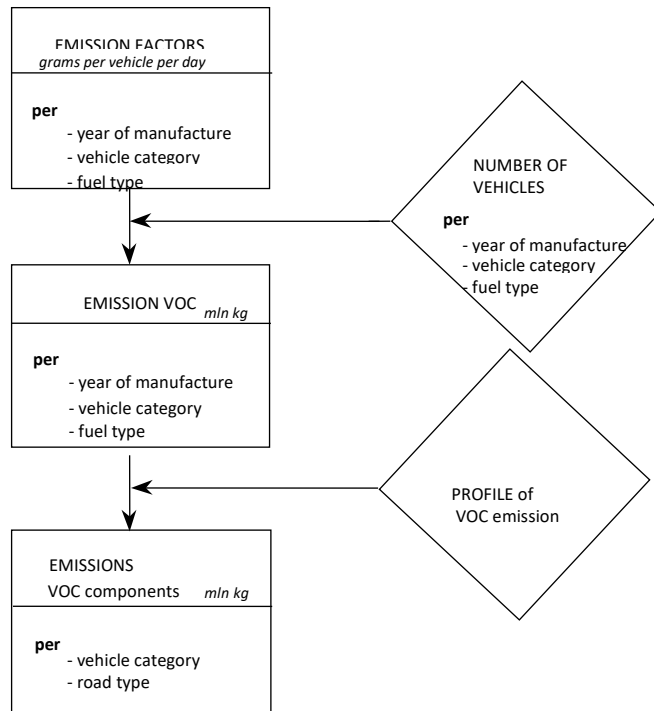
EMISSION FACTORS
grams per vehicle per day

per
- year of manufacture
- vehicle category
- fuel type

NUMBER OF VEHICLES

per
- year of manufacture
- vehicle category
- fuel type

EMISSION VOC mln kg

per
- year of manufacture
- vehicle category
- fuel type

PROFILE of VOC emission

EMISSIONS
VOC components mln kg

per
- vehicle category
- road type